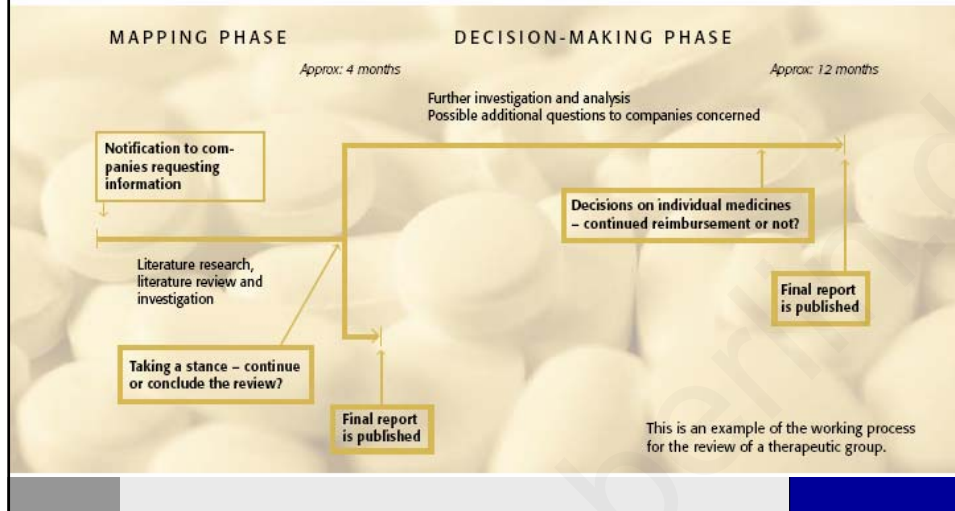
MAPPING PHASE

DECISION-MAKING PHASE

Approx: 4 months

Approx: 12 months

Further investigation and analysis
Possible additional questions to companies concerned

Notification to companies requesting information

Decisions on individual medicines – continued reimbursement or not?

Literature research, literature review and investigation

Final report is published

Taking a stance – continue or conclude the review?

Final report is published

This is an example of the working process for the review of a therapeutic group.